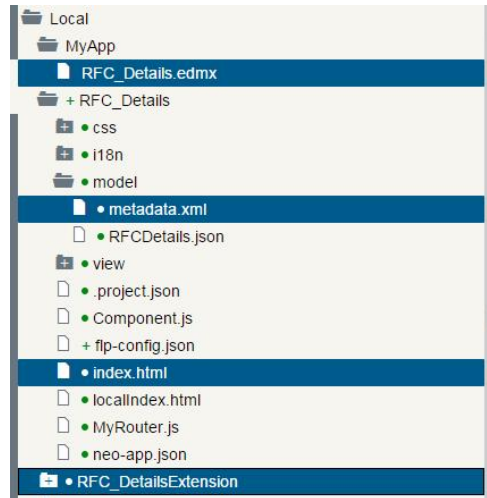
Local
MyApp
RFC_Details.edmx
+ RFC_Details
• css
• i18n
• model
• metadata.xml
• RFCDetails.json
• view
• .project.json
• Component.js
+ flp-config.json
• index.html
• localIndex.html
• MyRouter.js
• neo-app.json
• RFC_DetailsExtension